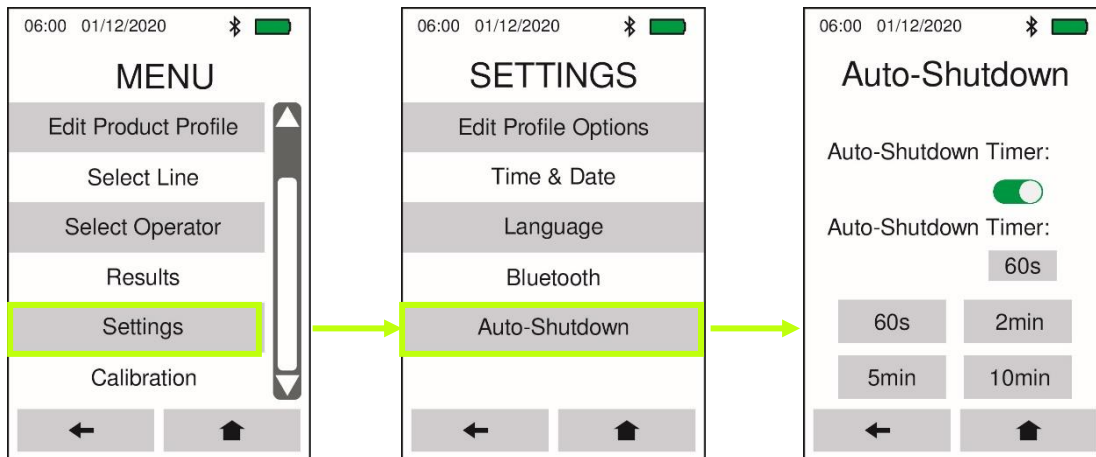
06:00 01/12/2020

MENU

Edit Product Profile

Select Line

Select Operator

Results

Settings

Calibration

06:00 01/12/2020

SETTINGS

Edit Profile Options

Time & Date

Language

Bluetooth

Auto-Shutdown

06:00 01/12/2020

Auto-Shutdown

Auto-Shutdown Timer:

Auto-Shutdown Timer:

60s

60s

2min

5min

10min